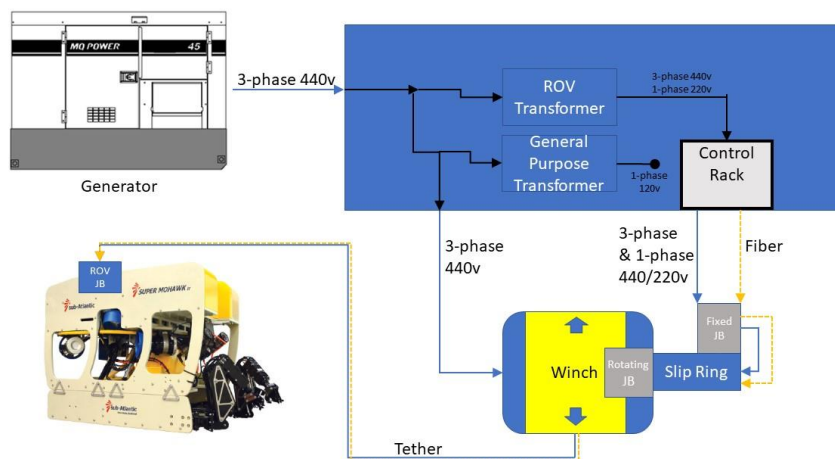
MQ POWER 45

Generator

3-phase 440v

ROV Transformer

3-phase 440v
1-phase 220v

General Purpose Transformer

1-phase 120v

Control Rack

3-phase 440v

3-phase & 1-phase 440/220v

Fiber

ROV JB

Sub-Atlantic

SUPER MOHAWK II

Sub-Atlantic

Winch

Rotating JB

Fixed JB

Slip Ring

Tether